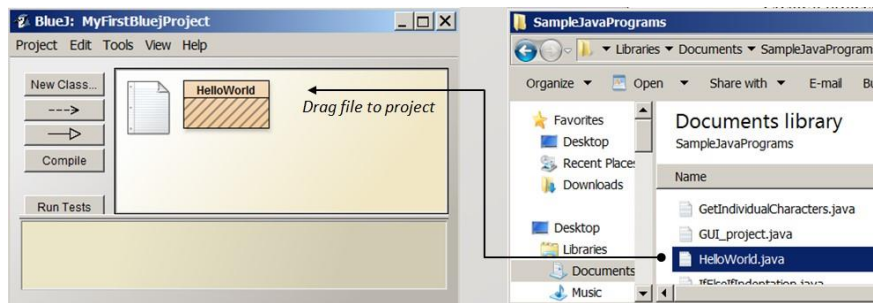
BlueJ: MyFirstBluejProject

Project Edit Tools View Help

New Class...

--->

Compile

Run Tests

HelloWorld

Drag file to project

SampleJavaPrograms

Libraries ▾ Documents ▾ SampleJavaProgram

Organize ▾ Open ▾ Share with ▾ E-mail Bu

Favorites

Desktop

Recent Places

Downloads

Desktop

Libraries

Documents

Music

Documents library

SampleJavaPrograms

Name

GetIndividualCharacters.java

GUI_project.java

HelloWorld.java

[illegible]